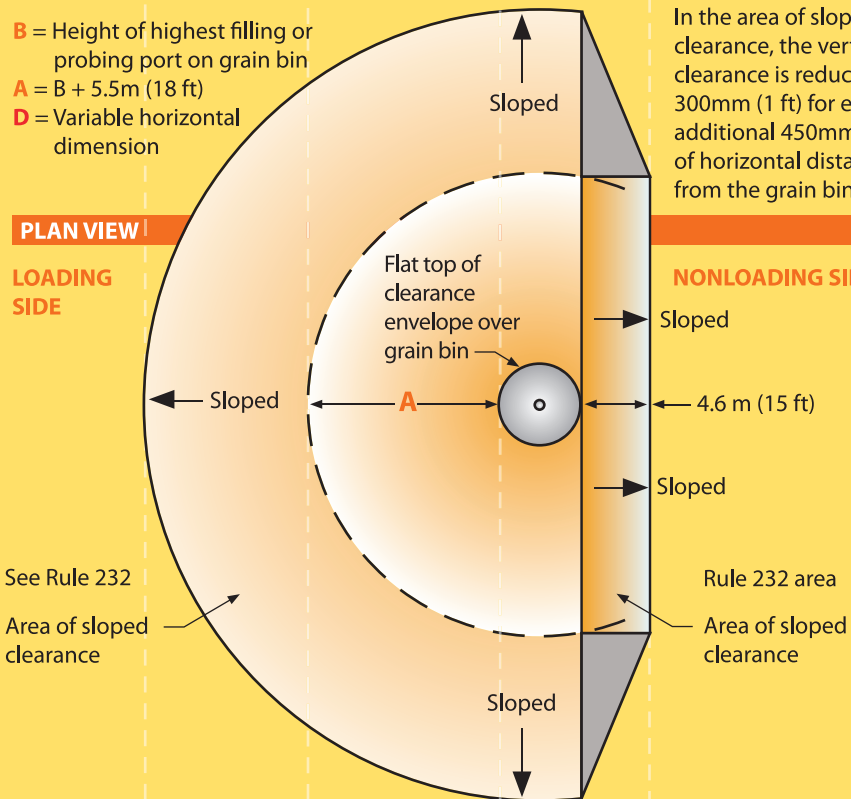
B = Height of highest filling or probing port on grain bin
A = B + 5.5m (18 ft)
D = Variable horizontal dimension

In the area of slop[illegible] clearance, the vert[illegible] clearance is reduc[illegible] 300mm (1 ft) for e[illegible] additional 450mm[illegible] of horizontal dista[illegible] from the grain bin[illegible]

PLAN VIEW

LOADING SIDE

NONLOADING SI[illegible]

Sloped

Flat top of clearance envelope over grain bin

Sloped

Sloped

A

4.6 m (15 ft)

Sloped

See Rule 232

Area of sloped clearance

Rule 232 area

Area of sloped clearance

Sloped